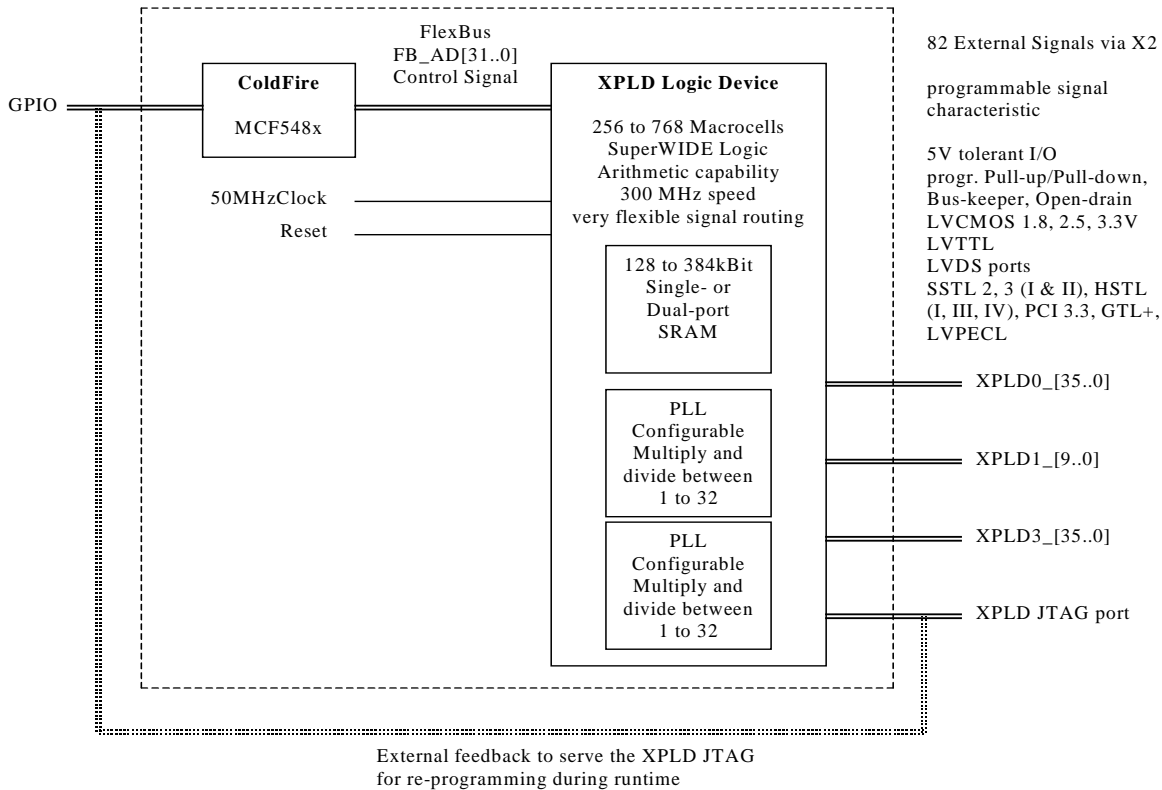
FlexBus
FB_AD[31..0]
Control Signal

82 External Signals via X2

programmable signal characteristic

5V tolerant I/O
progr. Pull-up/Pull-down, Bus-keeper, Open-drain
LVCMOS 1.8, 2.5, 3.3V
LVTTL
LVDS ports
SSTL 2, 3 (I & II), HSTL (I, III, IV), PCI 3.3, GTL+, LVPECL

GPIO

ColdFire

MCF548x

XPLD Logic Device

256 to 768 Macrocells
SuperWIDE Logic
Arithmetic capability
300 MHz speed
very flexible signal routing

50MHzClock

Reset

128 to 384kBit
Single- or
Dual-port
SRAM

PLL
Configurable
Multiply and
divide between
1 to 32

PLL
Configurable
Multiply and
divide between
1 to 32

XPLD0_[35..0]

XPLD1_[9..0]

XPLD3_[35..0]

XPLD JTAG port

External feedback to serve the XPLD JTAG
for re-programming during runtime